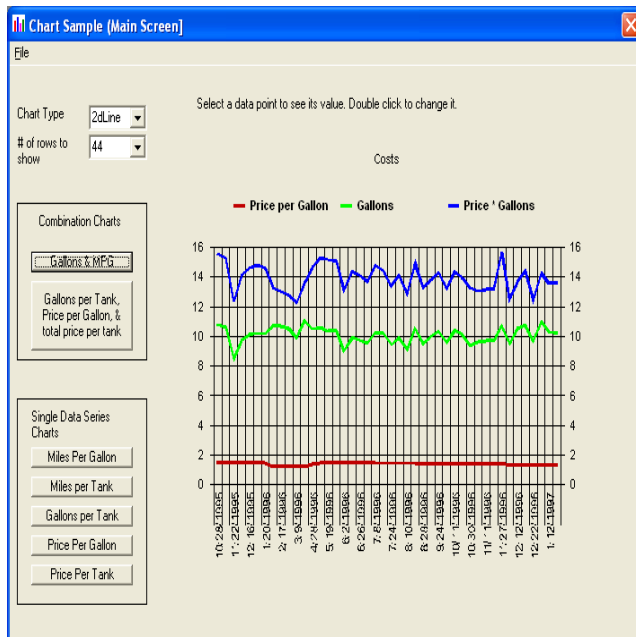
Chart Sample (Main Screen)

File

Chart Type
2dLine

# of rows to show
44

Select a data point to see its value. Double click to change it.

Combination Charts

Gallons & MPG

Gallons per Tank, Price per Gallon, & total price per tank

Single Data Series Charts

Miles Per Gallon

Miles per Tank

Gallons per Tank

Price Per Gallon

Price Per Tank

Costs

Price per Gallon
Gallons
Price * Gallons

16
14
12
10
8
6
4
2
0

16
14
12
10
8
6
4
2
0

10/28/1995
11/22/1995
12/16/1995
1/20/1996
2/17/1996
3/9/1996
4/28/1996
5/19/1996
6/2/1996
6/26/1996
7/8/1996
7/24/1996
8/10/1996
8/28/1996
9/24/1996
10/11/1996
10/30/1996
11/11/1996
11/27/1996
12/12/1996
12/22/1996
1/12/1997